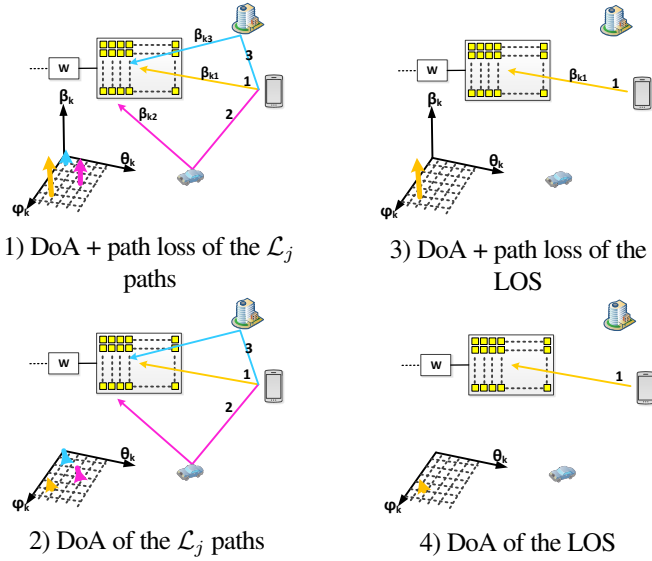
W
$\beta_{k3}$
3
$\beta_{k1}$
1
$\beta_k$
$\beta_{k2}$
2
$\theta_k$
$\varphi_k$

1) DoA + path loss of the $\mathcal{L}_j$ paths

W
$\beta_{k1}$
1
$\beta_k$
$\theta_k$
$\varphi_k$

3) DoA + path loss of the LOS

W
3
1
2
$\theta_k$
$\varphi_k$

2) DoA of the $\mathcal{L}_j$ paths

W
1
$\theta_k$
$\varphi_k$

4) DoA of the LOS